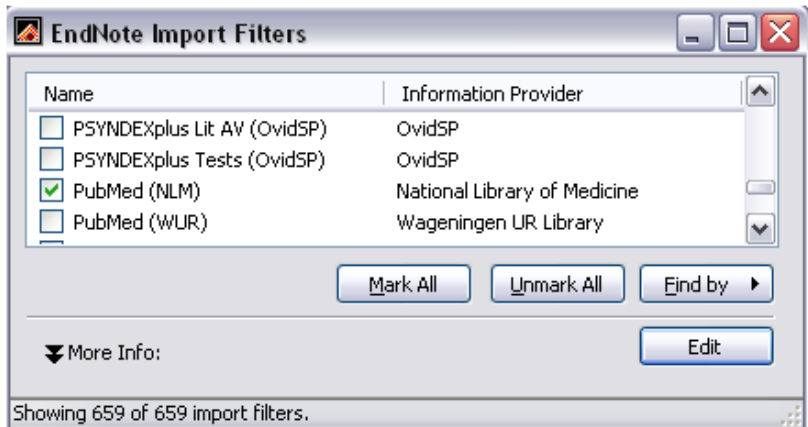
EndNote Import Filters

| Name | Information Provider |
|---|---|
| PSYNDEXplus Lit AV (OvidSP) | OvidSP |
| PSYNDEXplus Tests (OvidSP) | OvidSP |
| PubMed (NLM) | National Library of Medicine |
| PubMed (WUR) | Wageningen UR Library |

Mark All
Unmark All
Find by
More Info:
Edit
Showing 659 of 659 import filters.